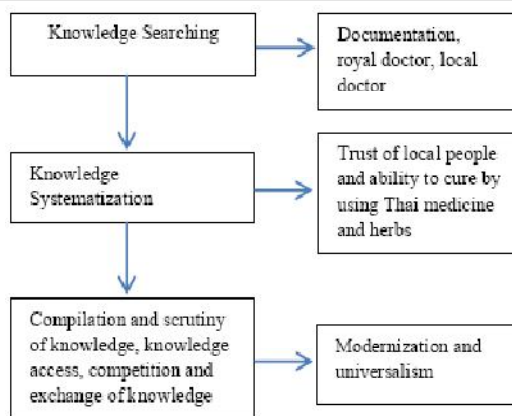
Knowledge Searching

Documentation, royal doctor, local doctor

Knowledge Systematization

Trust of local people and ability to cure by using Thai medicine and herbs

Compilation and scrutiny of knowledge, knowledge access, competition and exchange of knowledge

Modernization and universalism